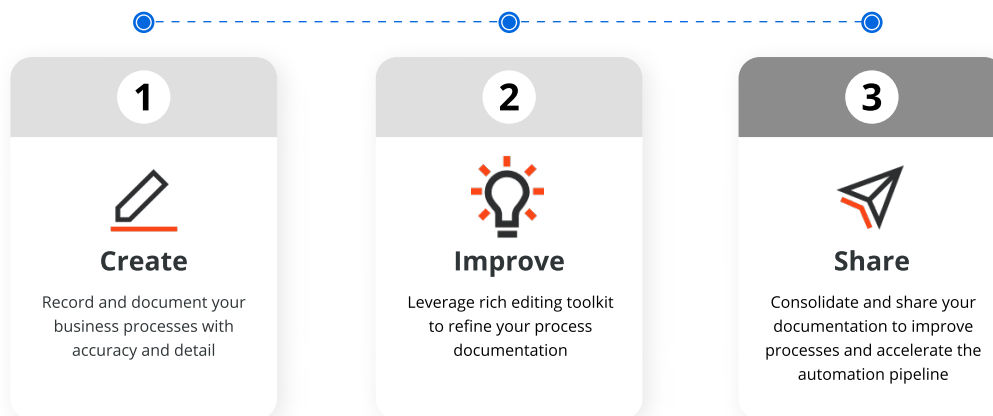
1

Create

Record and document your business processes with accuracy and detail

2

Improve

Leverage rich editing toolkit to refine your process documentation

3

Share

Consolidate and share your documentation to improve processes and accelerate the automation pipeline